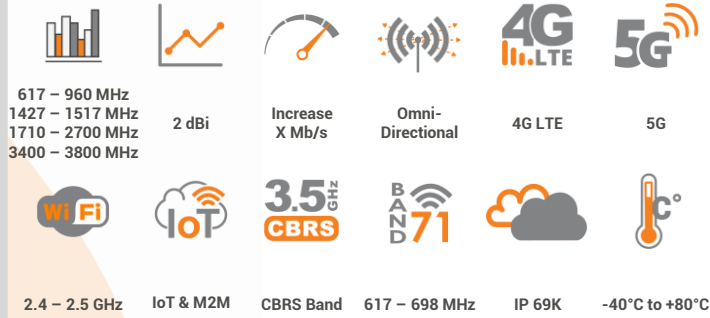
617 – 960 MHz
1427 – 1517 MHz
1710 – 2700 MHz
3400 – 3800 MHz

2 dBi

Increase X Mb/s

Omni-Directional

4G LTE

4G LTE

5G

5G

WiFi

2.4 – 2.5 GHz

IoT

IoT & M2M

3.5 GHz CBRS

CBRS Band

BAND 71

617 – 698 MHz

IP 69K

°C

-40°C to +80°C